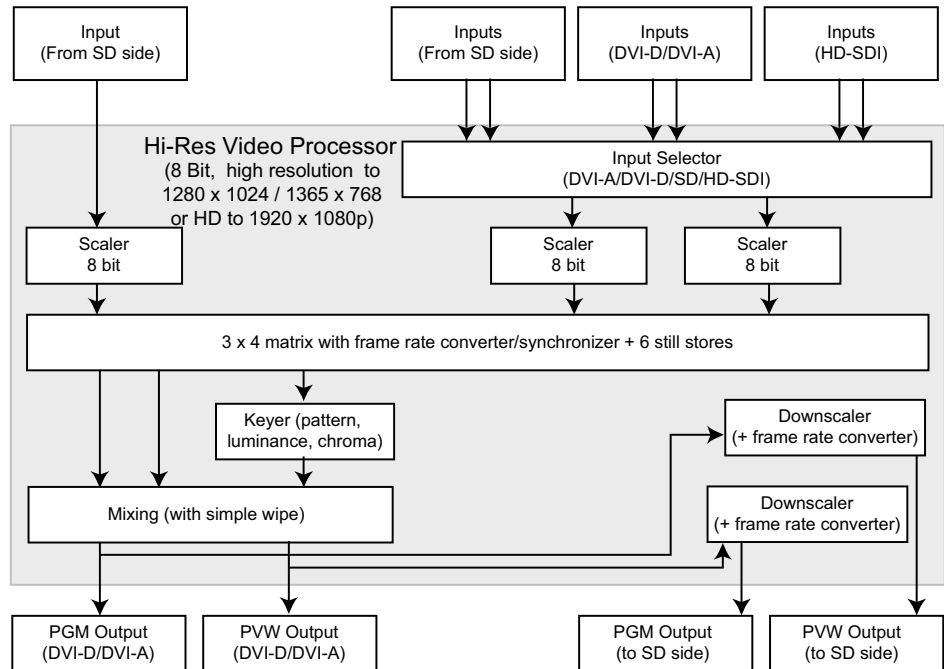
Input
(From SD side)

Inputs
(From SD side)

Inputs
(DVI-D/DVI-A)

Inputs
(HD-SDI)

Hi-Res Video Processor
(8 Bit, high resolution to 1280 x 1024 / 1365 x 768 or HD to 1920 x 1080p)

Input Selector
(DVI-A/DVI-D/SD/HD-SDI)

Scaler
8 bit

Scaler
8 bit

Scaler
8 bit

3 x 4 matrix with frame rate converter/synchronizer + 6 still stores

Keyer (pattern, luminance, chroma)

Downscaler
(+ frame rate converter)

Mixing (with simple wipe)

Downscaler
(+ frame rate converter)

PGM Output
(DVI-D/DVI-A)

PVW Output
(DVI-D/DVI-A)

PGM Output
(to SD side)

PVW Output
(to SD side)